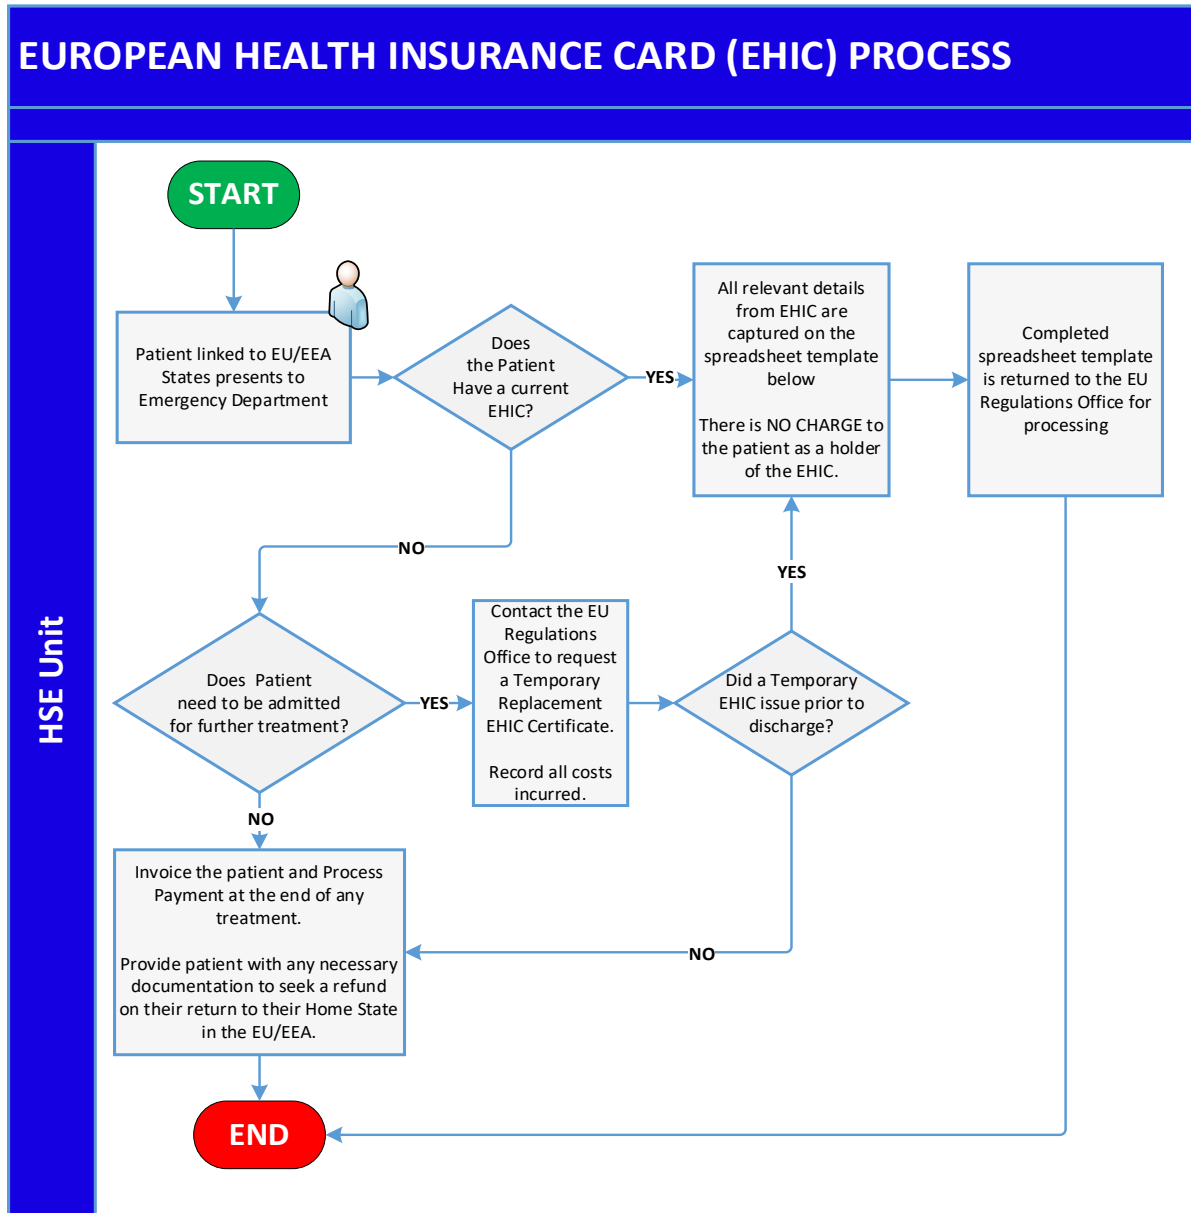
EUROPEAN HEALTH INSURANCE CARD (EHIC) PROCESS

HSE Unit

START

Patient linked to EU/EEA States presents to Emergency Department

Does the Patient Have a current EHIC?

YES

All relevant details from EHIC are captured on the spreadsheet template below

There is NO CHARGE to the patient as a holder of the EHIC.

Completed spreadsheet template is returned to the EU Regulations Office for processing

NO

YES

Does Patient need to be admitted for further treatment?

YES

Contact the EU Regulations Office to request a Temporary Replacement EHIC Certificate.

Record all costs incurred.

Did a Temporary EHIC issue prior to discharge?

NO

Invoice the patient and Process Payment at the end of any treatment.

Provide patient with any necessary documentation to seek a refund on their return to their Home State in the EU/EEA.

NO

END